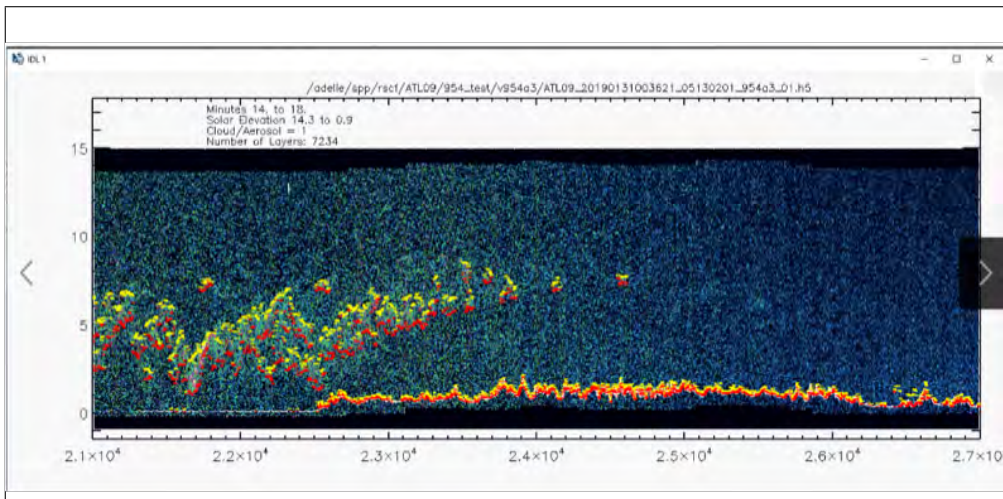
IDL 1

/adelle/app/rsc1/ATL09/954_test/v954a3/ATL09_20190131003621_05130201_954a3_01.h5

Minutes 14. to 18.
Solar Elevation 14.3 to 0.9
Cloud/Aerosol = 1
Number of Layers: 7234

15
10
5
0

$2.1\times10^4$
$2.2\times10^4$
$2.3\times10^4$
$2.4\times10^4$
$2.5\times10^4$
$2.6\times10^4$
$2.7\times10^4$